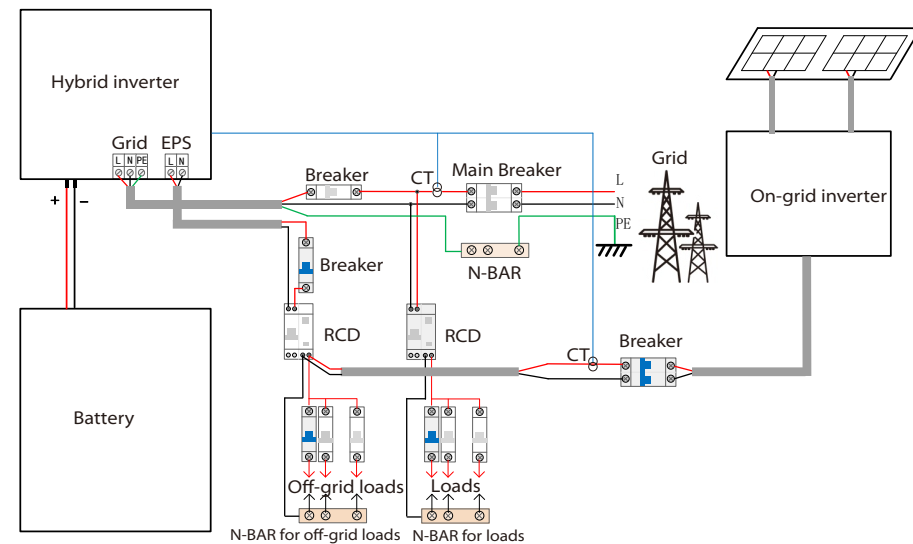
Hybrid inverter

Grid EPS

L N PE L N

+ −

Breaker

CT

Main Breaker

L

N

PE

Grid

On-grid inverter

N-BAR

Breaker

RCD

RCD

CT

Breaker

Battery

Off-grid loads

Loads

N-BAR for off-grid loads

N-BAR for loads